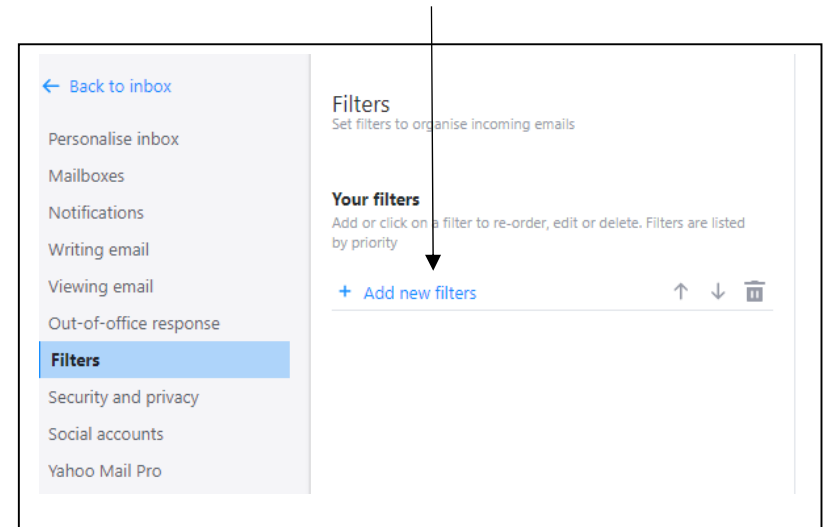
← Back to inbox

Personalise inbox

Mailboxes

Notifications

Writing email

Viewing email

Out-of-office response

Filters

Security and privacy

Social accounts

Yahoo Mail Pro

Filters

Set filters to organise incoming emails

Your filters

Add or click on a filter to re-order, edit or delete. Filters are listed by priority

+ Add new filters